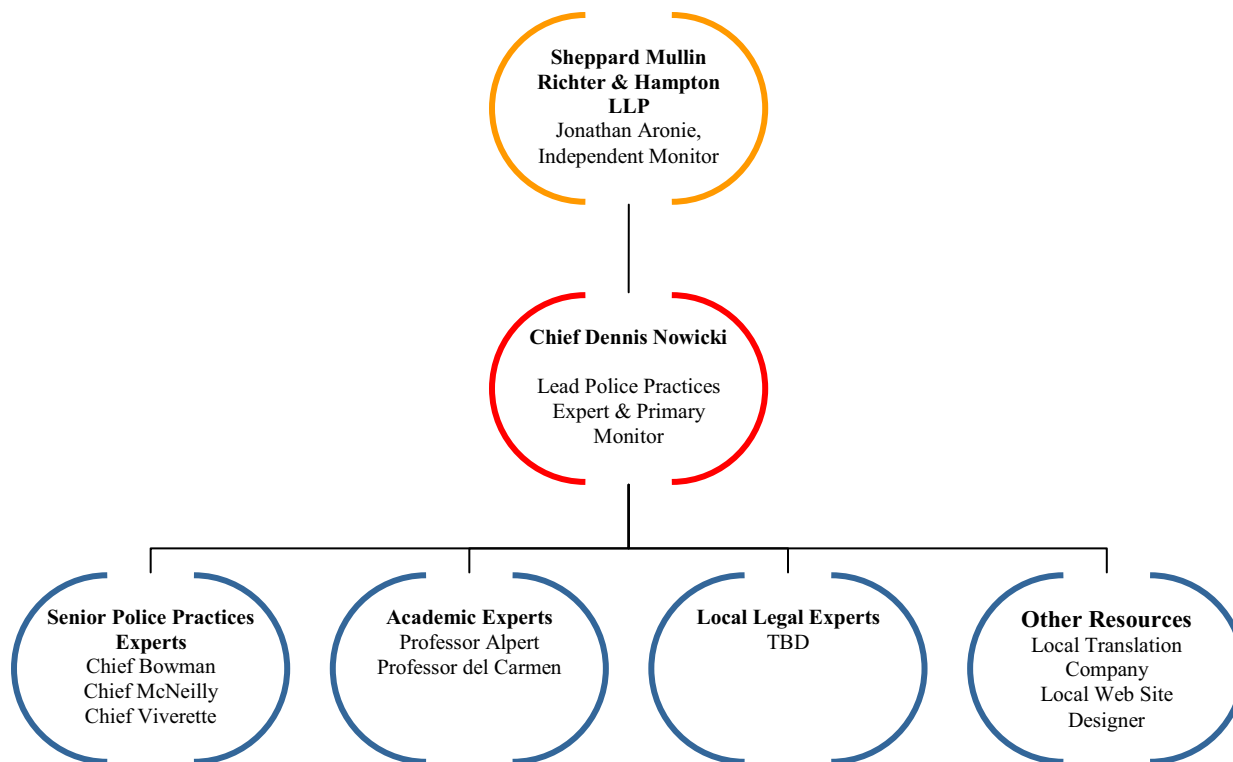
**Sheppard Mullin Richter & Hampton LLP**
Jonathan Aronie, Independent Monitor

**Chief Dennis Nowicki**

Lead Police Practices Expert & Primary Monitor

**Senior Police Practices Experts**
Chief Bowman
Chief McNeilly
Chief Viverette

**Academic Experts**
Professor Alpert
Professor del Carmen

**Local Legal Experts**
TBD

**Other Resources**
Local Translation Company
Local Web Site Designer